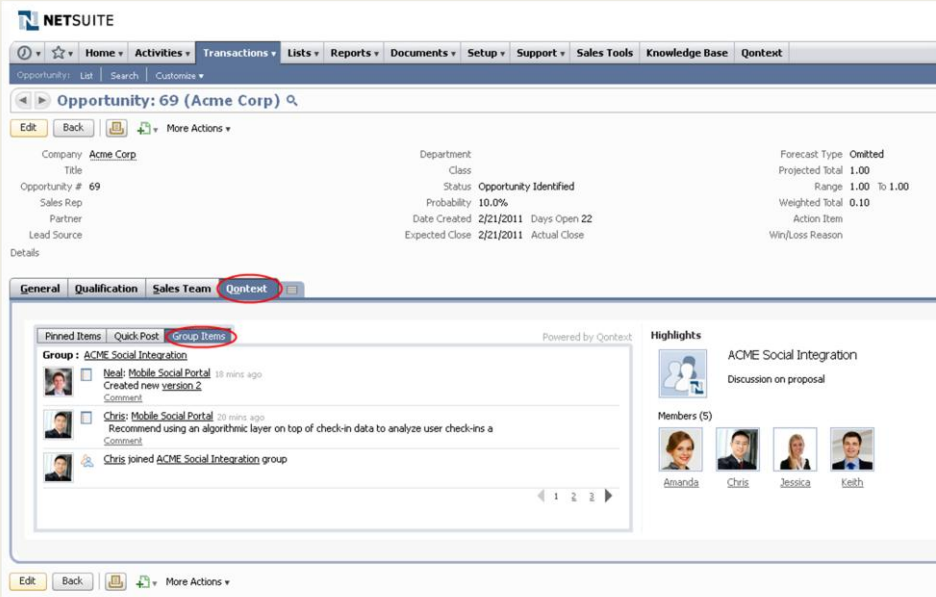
NETSUITE

Home ▾ Activities ▾ Transactions ▾ Lists ▾ Reports ▾ Documents ▾ Setup ▾ Support ▾ Sales Tools Knowledge Base Qontext

Opportunity: List | Search | Customize ▾

Opportunity: 69 (Acme Corp)

Edit Back More Actions ▾

Company Acme Corp
Title
Opportunity # 69
Sales Rep
Partner
Lead Source

Department
Class
Status Opportunity Identified
Probability 10.0%
Date Created 2/21/2011 Days Open 22
Expected Close 2/21/2011 Actual Close

Forecast Type Omitted
Projected Total 1.00
Range 1.00 To 1.00
Weighted Total 0.10
Action Item
Win/Loss Reason

Details

General Qualification Sales Team Qontext

Pinned Items Quick Post Group Items

Powered by Qontext

Group : ACME Social Integration

Neal: Mobile Social Portal 18 mins ago
Created new version 2
Comment

Chris: Mobile Social Portal 20 mins ago
Recommend using an algorithmic layer on top of check-in data to analyze user check-ins a
Comment

Chris joined ACME Social Integration group

1 2 3

Highlights

ACME Social Integration

Discussion on proposal

Members (5)

Amanda Chris Jessica Keith

Edit Back More Actions ▾